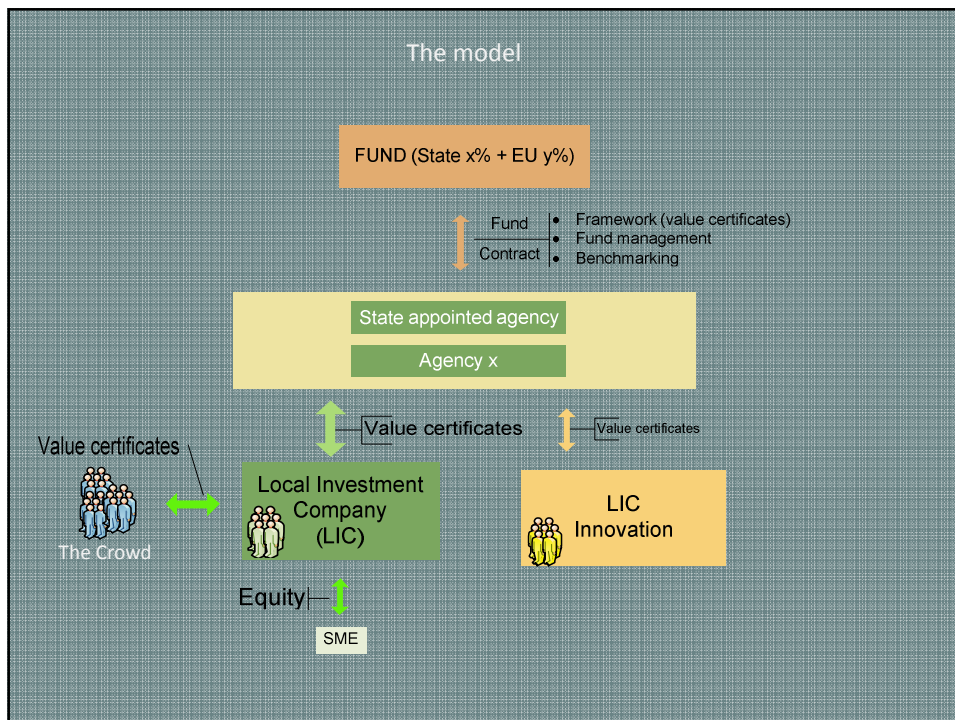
The model

FUND (State x% + EU y%)

Fund
Contract

- Framework (value certificates)
- Fund management
- Benchmarking

State appointed agency

Agency x

Value certificates

Value certificates

Value certificates

The Crowd

Local Investment Company (LIC)

LIC
Innovation

Equity

SME